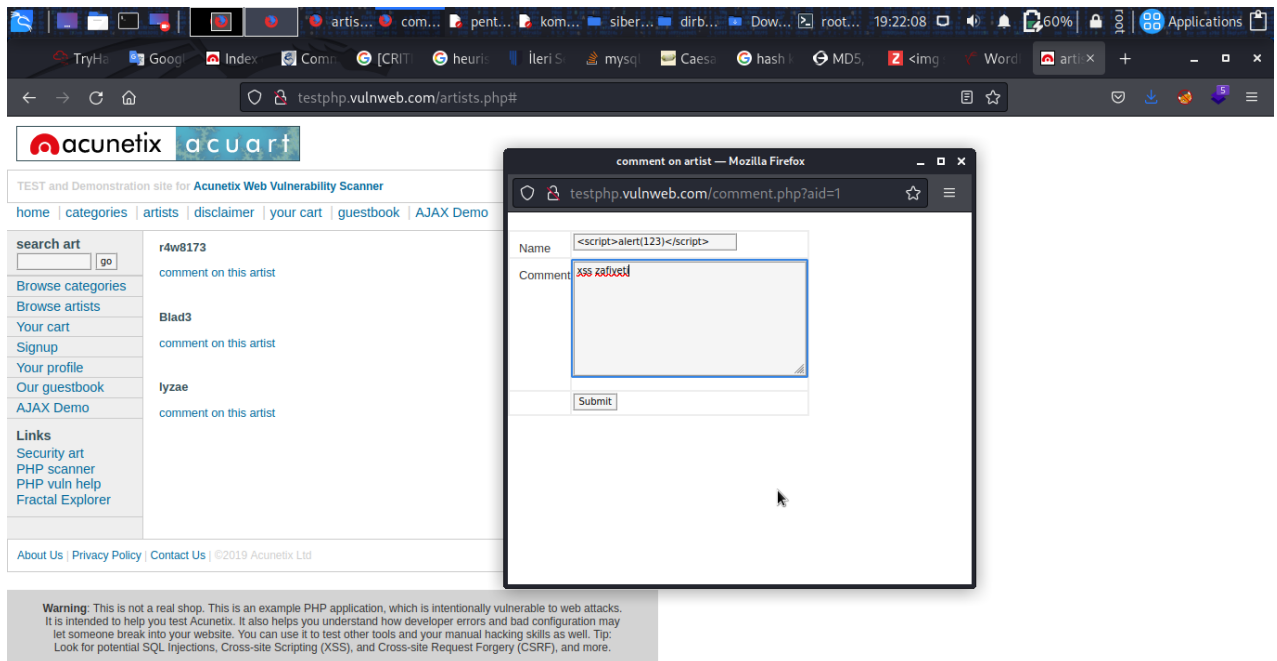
artis… com… pent… kom… siber… dirb… Dow… root… 19:22:08 60% root Applications

TryHa Googl Index Comp [CRIT heuris İleri S mysql Caesa hash MD5, <img Word arti ×

testphp.vulnweb.com/artists.php#

acunetix acuart

TEST and Demonstration site for Acunetix Web Vulnerability Scanner

home | categories | artists | disclaimer | your cart | guestbook | AJAX Demo

search art
go

Browse categories
Browse artists
Your cart
Signup
Your profile
Our guestbook
AJAX Demo

Links
Security art
PHP scanner
PHP vuln help
Fractal Explorer

r4w8173
comment on this artist

Blad3
comment on this artist

lyzae
comment on this artist

About Us | Privacy Policy | Contact Us | ©2019 Acunetix Ltd

Warning: This is not a real shop. This is an example PHP application, which is intentionally vulnerable to web attacks. It is intended to help you test Acunetix. It also helps you understand how developer errors and bad configuration may let someone break into your website. You can use it to test other tools and your manual hacking skills as well. Tip: Look for potential SQL Injections, Cross-site Scripting (XSS), and Cross-site Request Forgery (CSRF), and more.

comment on artist — Mozilla Firefox

testphp.vulnweb.com/comment.php?aid=1

Name <script>alert(123)</script>
Comment xss zafiyeti

Submit